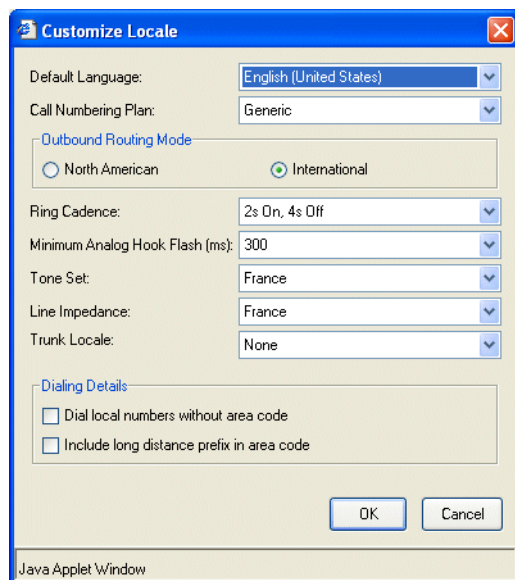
Customize Locale

Default Language: English (United States)
Call Numbering Plan: Generic

Outbound Routing Mode
North American
International

Ring Cadence: 2s On, 4s Off
Minimum Analog Hook Flash (ms): 300
Tone Set: France
Line Impedance: France
Trunk Locale: None

Dialing Details
Dial local numbers without area code
Include long distance prefix in area code

OK
Cancel

Java Applet Window